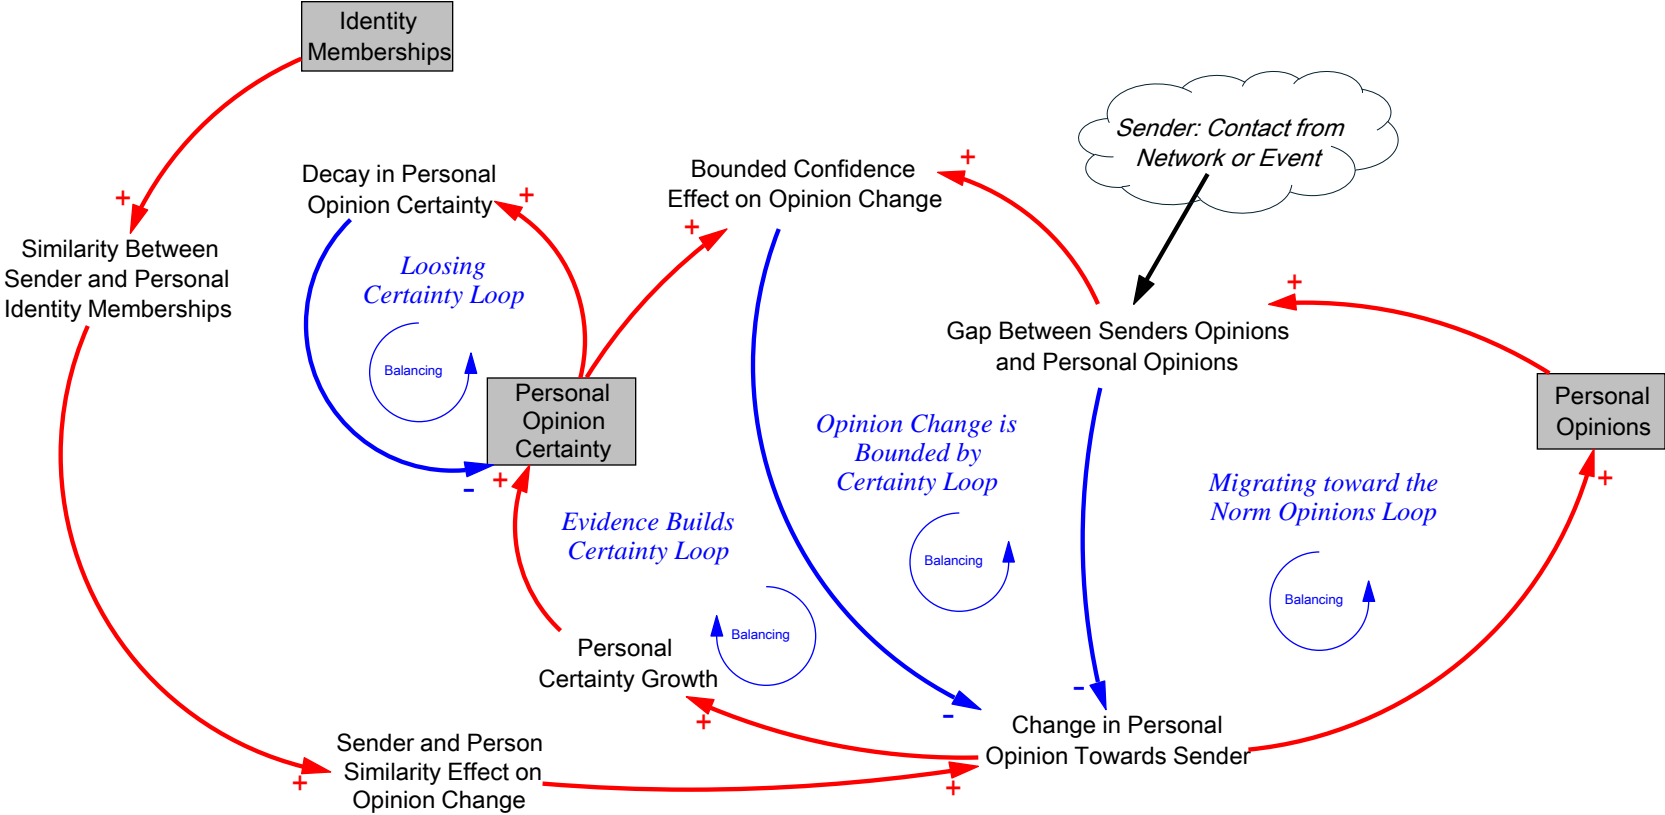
Identity Memberships

+

Similarity Between Sender and Personal Identity Memberships

Decay in Personal Opinion Certainty

+

Loosing Certainty Loop

Balancing

Personal Opinion Certainty

-

+

+

Bounded Confidence Effect on Opinion Change

+

Sender: Contact from Network or Event

Gap Between Senders Opinions and Personal Opinions

+

Personal Opinions

+

Opinion Change is Bounded by Certainty Loop

Balancing

Migrating toward the Norm Opinions Loop

Balancing

Evidence Builds Certainty Loop

Balancing

Personal Certainty Growth

+

-

-

Change in Personal Opinion Towards Sender

Sender and Person Similarity Effect on Opinion Change

+

+